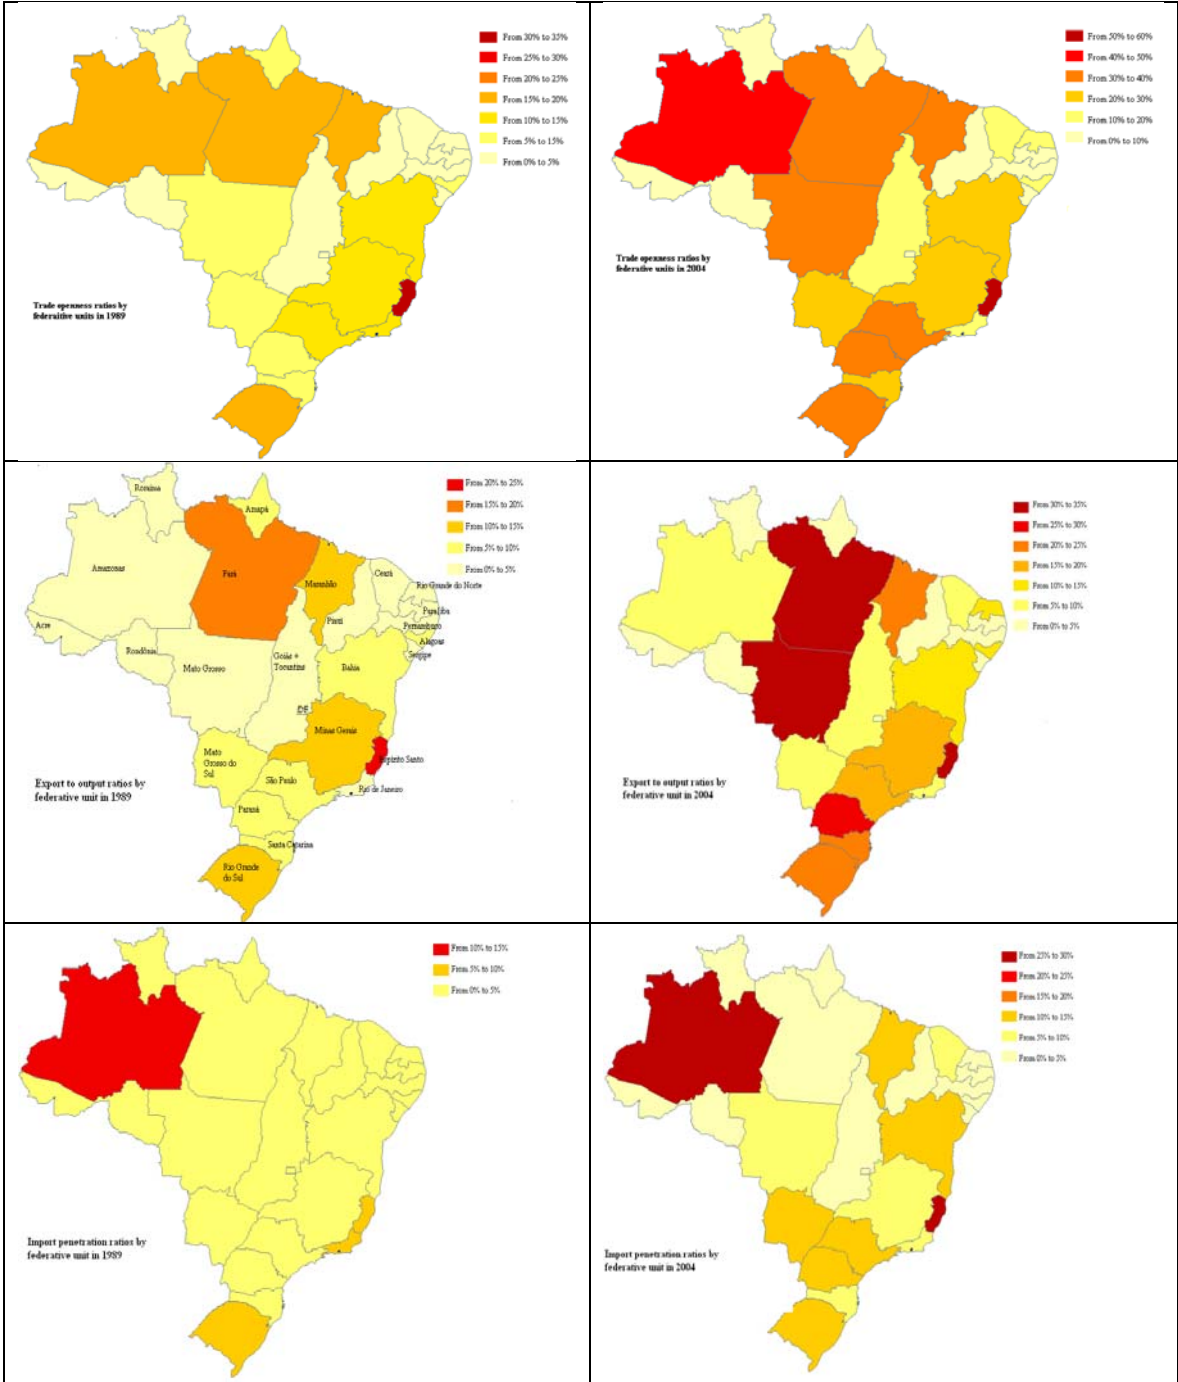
From 30% to 35%
From 25% to 30%
From 20% to 25%
From 15% to 20%
From 10% to 15%
From 5% to 15%
From 0% to 5%

Trade openness ratios by federative units in 1989

From 50% to 60%
From 40% to 50%
From 30% to 40%
From 20% to 30%
From 10% to 20%
From 0% to 10%

Trade openness ratios by federative units in 2004

From 20% to 25%
From 15% to 20%
From 10% to 15%
From 5% to 10%
From 0% to 5%

Roraima
Amapá
Amazonas
Pará
Maranhão
Ceará
Rio Grande do Norte
Paraíba
Pernambuco
Alagoas
Sergipe
Acre
Piauí
Rondônia
Mato Grosso
Goiás + Tocantins
Bahia
DF
Minas Gerais
Mato Grosso do Sul
Espírito Santo
São Paulo
Rio de Janeiro
Paraná
Santa Catarina
Rio Grande do Sul

Export to output ratios by federative unit in 1989

From 30% to 35%
From 25% to 30%
From 20% to 25%
From 15% to 20%
From 10% to 15%
From 5% to 10%
From 0% to 5%

Export to output ratios by federative unit in 2004

From 10% to 15%
From 5% to 10%
From 0% to 5%

Import penetration ratios by federative unit in 1989

From 25% to 30%
From 20% to 25%
From 15% to 20%
From 10% to 15%
From 5% to 10%
From 0% to 5%

Import penetration ratios by federative unit in 2004